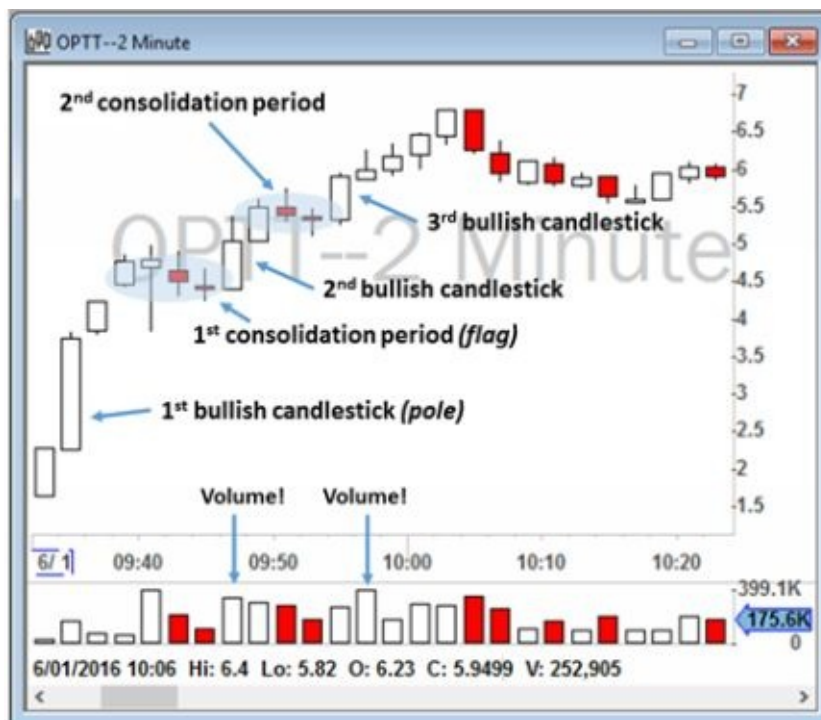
OPTT--2 Minute

2$^{nd}$ consolidation period

3$^{rd}$ bullish candlestick

2$^{nd}$ bullish candlestick

1$^{st}$ consolidation period *(flag)*

1$^{st}$ bullish candlestick *(pole)*

OPTT--2 Minute

-7
-6.5
-6
-5.5
-5
-4.5
-4
-3.5
-3
-2.5
-2
-1.5

Volume! Volume!

6/ 1 09:40 09:50 10:00 10:10 10:20

-399.1K
175.6K
0

6/01/2016 10:06 Hi: 6.4 Lo: 5.82 O: 6.23 C: 5.9499 V: 252,905